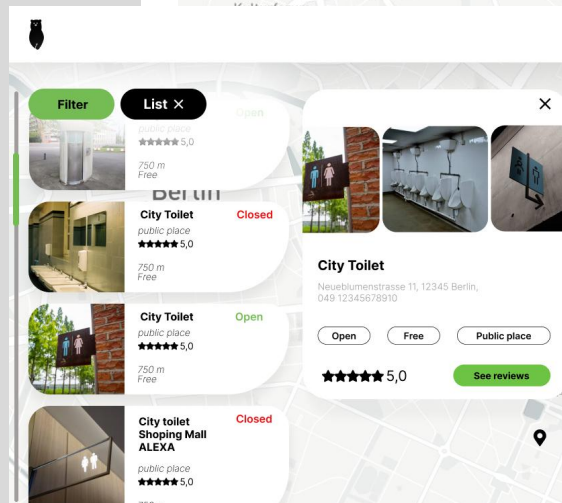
Filter
List ×
Open
public place
★★★★★ 5,0
750 m
Free
Berlin
City Toilet
Closed
public place
★★★★★ 5,0
750 m
Free
City Toilet
Open
public place
★★★★★ 5,0
750 m
Free
City toilet Shoping Mall ALEXA
Closed
public place
★★★★★ 5,0
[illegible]

×
City Toilet
Neueblumenstrasse 11, 12345 Berlin, 049 12345678910
Open
Free
Public place
★★★★★ 5,0
See reviews